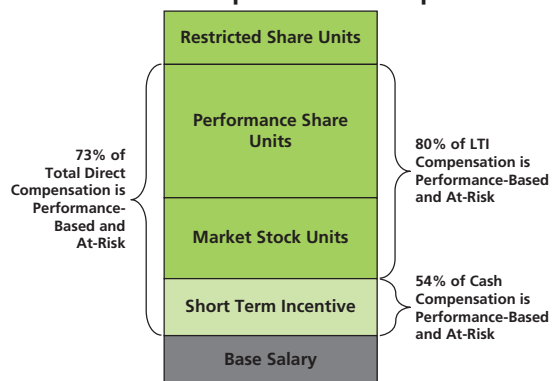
Restricted Share Units

Performance Share Units

Market Stock Units

Short Term Incentive

Base Salary

73% of Total Direct Compensation is Performance-Based and At-Risk

80% of LTI Compensation is Performance-Based and At-Risk

54% of Cash Compensation is Performance-Based and At-Risk